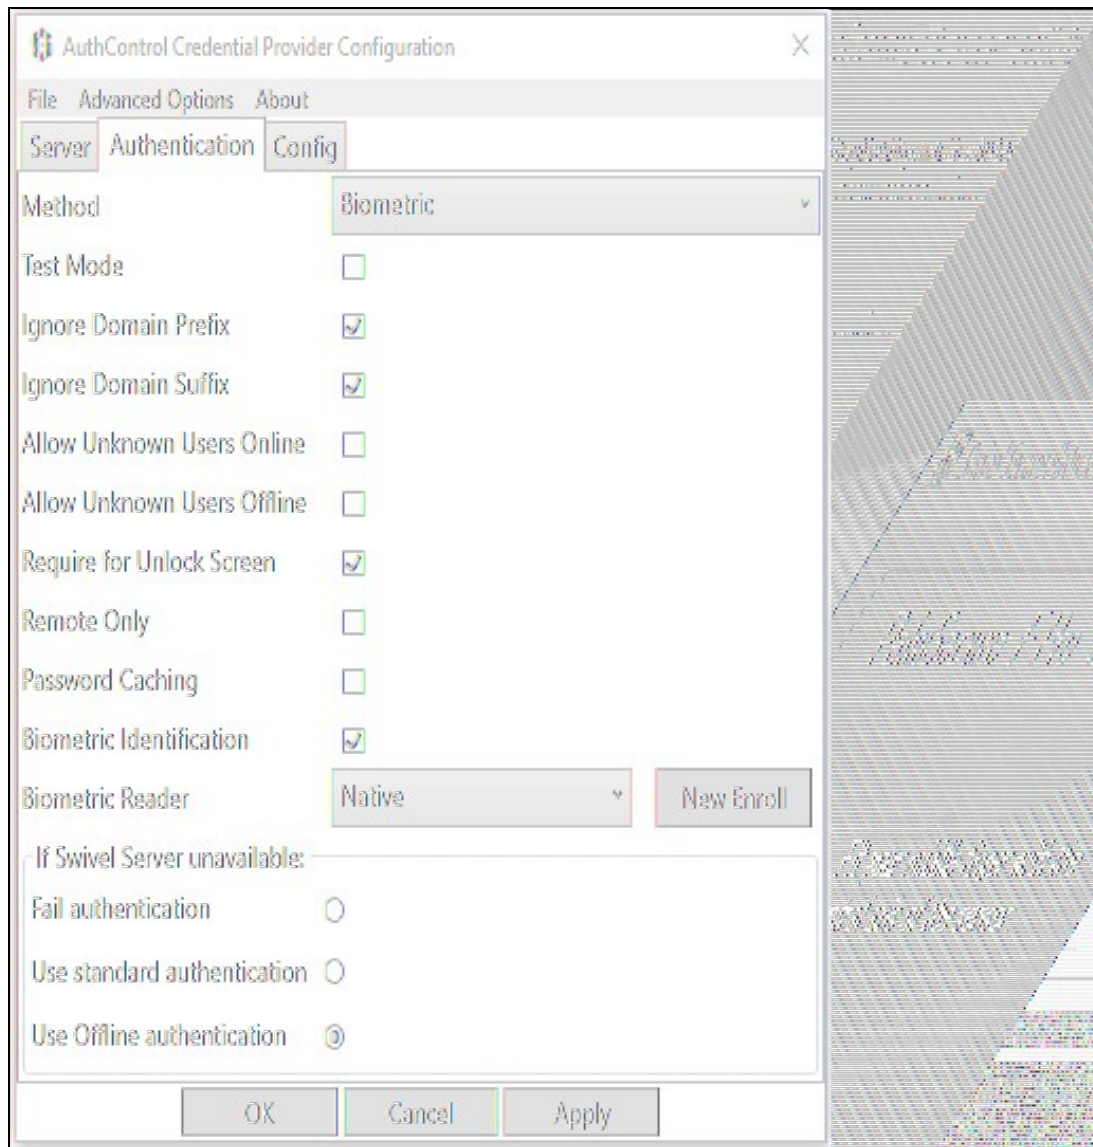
AuthControl Credential Provider Configuration
×
File Advanced Options About
Server Authentication Config

Method Biometric
Test Mode
Ignore Domain Prefix
Ignore Domain Suffix
Allow Unknown Users Online
Allow Unknown Users Offline
Require for Unlock Screen
Remote Only
Password Caching
Biometric Identification
Biometric Reader Native New Enroll

If Swivel Server unavailable:
Fail authentication
Use standard authentication
Use Offline authentication

OK Cancel Apply